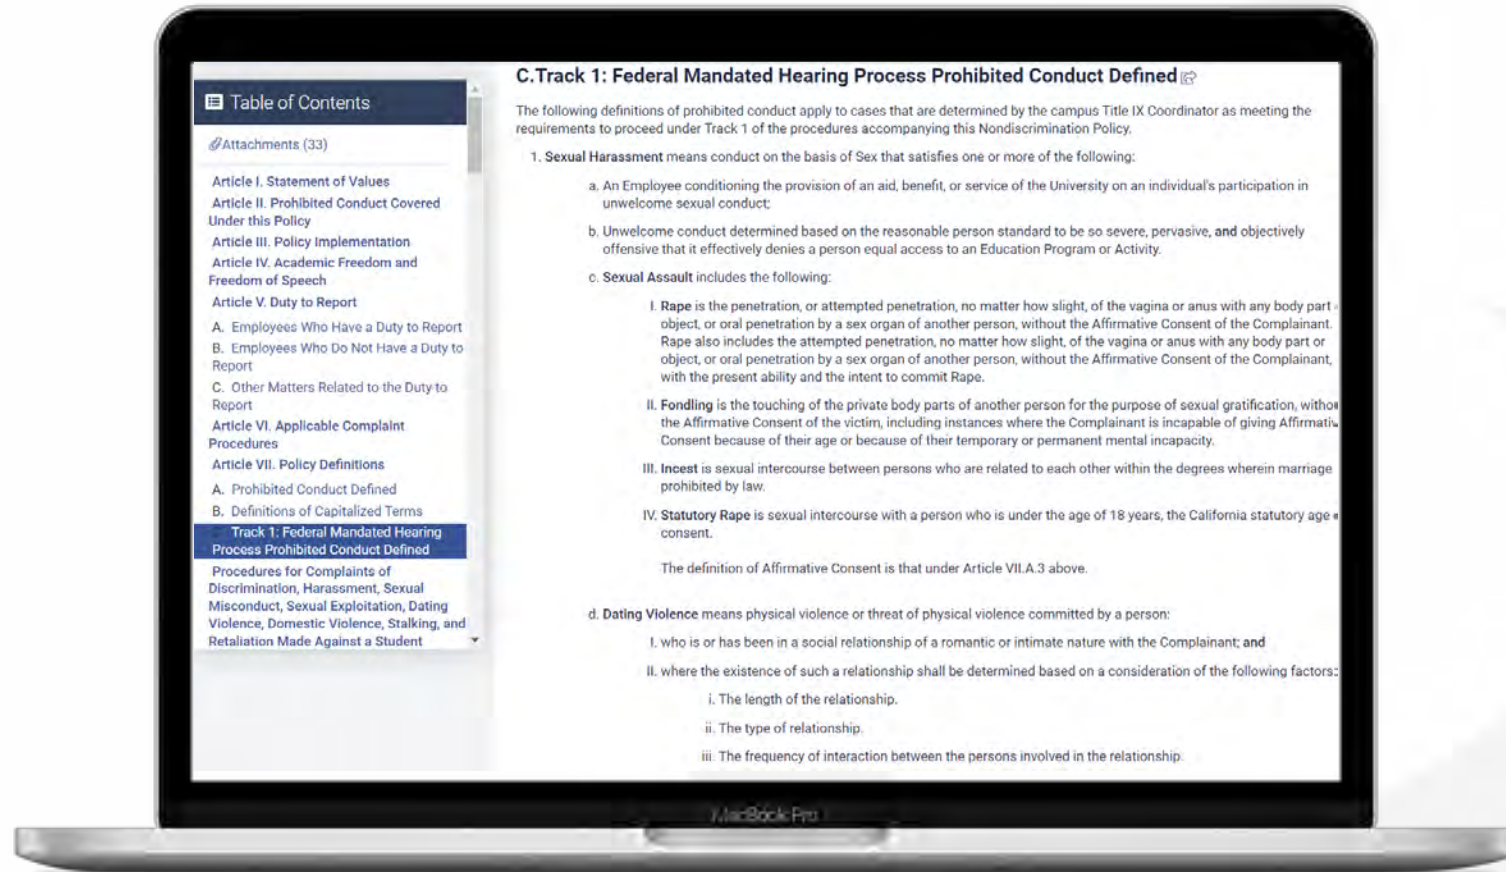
Table of Contents

Attachments (33)

Article I. Statement of Values
Article II. Prohibited Conduct Covered Under this Policy
Article III. Policy Implementation
Article IV. Academic Freedom and Freedom of Speech
Article V. Duty to Report
A. Employees Who Have a Duty to Report
B. Employees Who Do Not Have a Duty to Report
C. Other Matters Related to the Duty to Report
Article VI. Applicable Complaint Procedures
Article VII. Policy Definitions
A. Prohibited Conduct Defined
B. Definitions of Capitalized Terms
Track 1: Federal Mandated Hearing Process Prohibited Conduct Defined
Procedures for Complaints of Discrimination, Harassment, Sexual Misconduct, Sexual Exploitation, Dating Violence, Domestic Violence, Stalking, and Retaliation Made Against a Student

C.Track 1: Federal Mandated Hearing Process Prohibited Conduct Defined

The following definitions of prohibited conduct apply to cases that are determined by the campus Title IX Coordinator as meeting the requirements to proceed under Track 1 of the procedures accompanying this Nondiscrimination Policy.

1. Sexual Harassment means conduct on the basis of Sex that satisfies one or more of the following:

a. An Employee conditioning the provision of an aid, benefit, or service of the University on an individual's participation in unwelcome sexual conduct;

b. Unwelcome conduct determined based on the reasonable person standard to be so severe, pervasive, and objectively offensive that it effectively denies a person equal access to an Education Program or Activity.

c. Sexual Assault includes the following:

I. Rape is the penetration, or attempted penetration, no matter how slight, of the vagina or anus with any body part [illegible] object, or oral penetration by a sex organ of another person, without the Affirmative Consent of the Complainant. Rape also includes the attempted penetration, no matter how slight, of the vagina or anus with any body part or object, or oral penetration by a sex organ of another person, without the Affirmative Consent of the Complainant, with the present ability and the intent to commit Rape.

II. Fondling is the touching of the private body parts of another person for the purpose of sexual gratification, witho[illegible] the Affirmative Consent of the victim, including instances where the Complainant is incapable of giving Affirmati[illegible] Consent because of their age or because of their temporary or permanent mental incapacity.

III. Incest is sexual intercourse between persons who are related to each other within the degrees wherein marriage prohibited by law.

IV. Statutory Rape is sexual intercourse with a person who is under the age of 18 years, the California statutory age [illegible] consent.

The definition of Affirmative Consent is that under Article VII.A.3 above.

d. Dating Violence means physical violence or threat of physical violence committed by a person:

I. who is or has been in a social relationship of a romantic or intimate nature with the Complainant; and

II. where the existence of such a relationship shall be determined based on a consideration of the following factors:

i. The length of the relationship.

ii. The type of relationship.

iii. The frequency of interaction between the persons involved in the relationship.

MacBook Pro